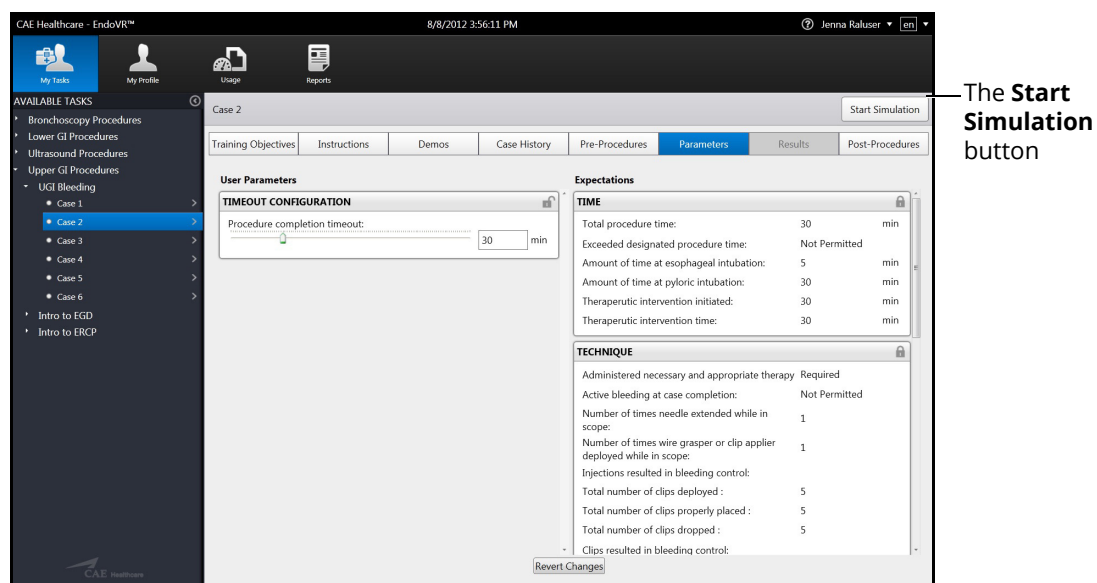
CAE Healthcare - EndoVR™

8/8/2012 3:56:11 PM

Jenna Raluser ▾ en ▾

My Tasks

My Profile

Usage

Reports

AVAILABLE TASKS

Bronchoscopy Procedures

Lower GI Procedures

Ultrasound Procedures

Upper GI Procedures

UGI Bleeding

Case 1

Case 2

Case 3

Case 4

Case 5

Case 6

Intro to EGD

Intro to ERCP

CAE Healthcare

Case 2

Start Simulation

The **Start Simulation** button

| Training Objectives | Instructions | Demos | Case History | Pre-Procedures | Parameters | Results | Post-Procedures |
|---|---|---|---|---|---|---|---|

User Parameters

TIMEOUT CONFIGURATION

Procedure completion timeout:

30 min

Expectations

TIME

| | | |
|---|---|---|
| Total procedure time: | 30 | min |
| Exceeded designated procedure time: | Not Permitted | |
| Amount of time at esophageal intubation: | 5 | min |
| Amount of time at pyloric intubation: | 30 | min |
| Theraperutic intervention initiated: | 30 | min |
| Theraperutic intervention time: | 30 | min |

TECHNIQUE

| | |
|---|---|
| Administered necessary and appropriate therapy | Required |
| Active bleeding at case completion: | Not Permitted |
| Number of times needle extended while in scope: | 1 |
| Number of times wire grasper or clip applier deployed while in scope: | 1 |
| Injections resulted in bleeding control: | |
| Total number of clips deployed : | 5 |
| Total number of clips properly placed : | 5 |
| Total number of clips dropped : | 5 |
| Clips resulted in bleeding control: | |

Revert Changes